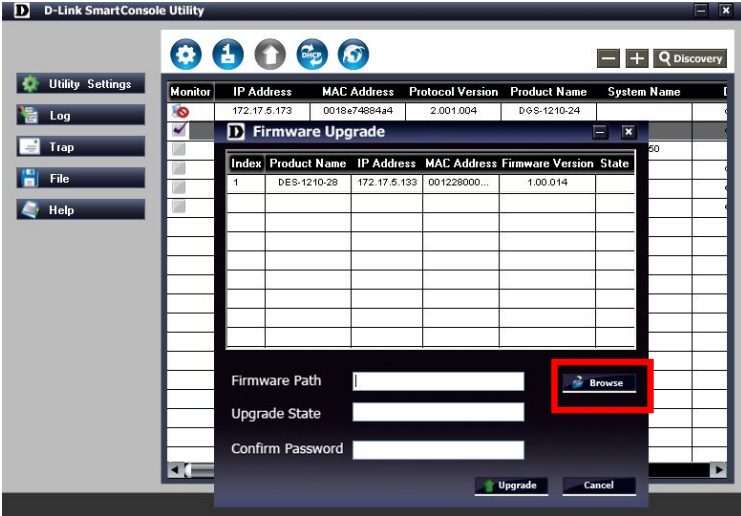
D D-Link SmartConsole Utility

Discovery

Utility Settings
Log
Trap
File
Help

| Monitor | IP Address | MAC Address | Protocol Version | Product Name | System Name |
|---|---|---|---|---|---|
| | 172.17.5.173 | 0018e74884a4 | 2.001.004 | DGS-1210-24 | |

D Firmware Upgrade

| Index | Product Name | IP Address | MAC Address | Firmware Version | State |
|---|---|---|---|---|---|
| 1 | DES-1210-28 | 172.17.5.133 | 001228000... | 1.00.014 | |

Firmware Path
Browse
Upgrade State
Confirm Password

Upgrade
Cancel